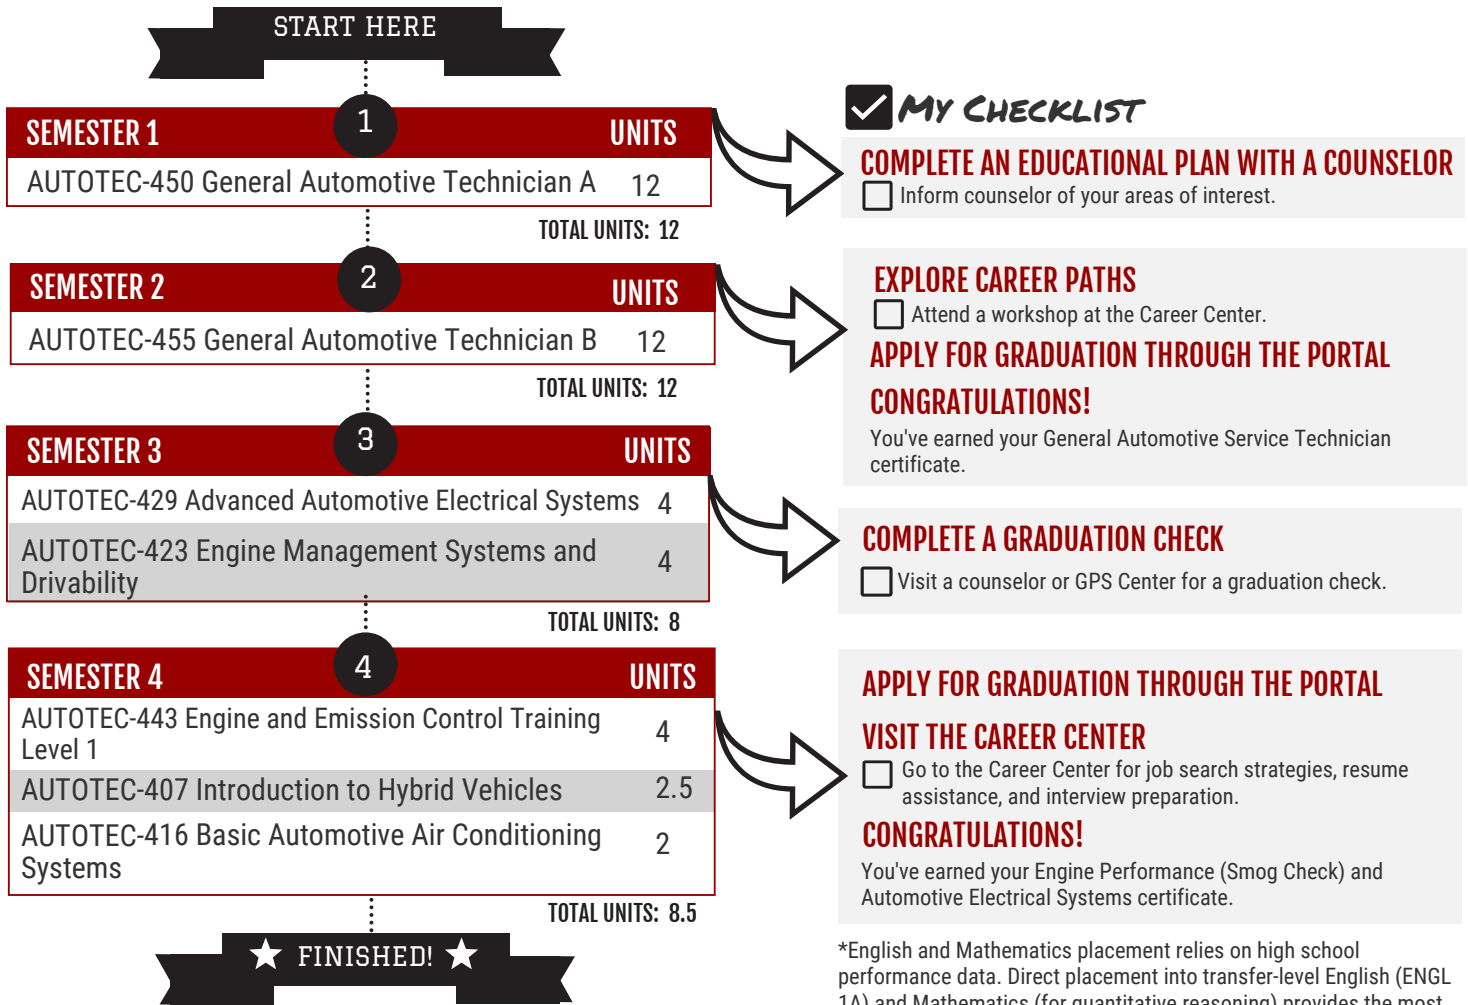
START HERE

| SEMESTER 1 | UNITS |
|---|---|
| AUTOTEC-450 General Automotive Technician A | 12 |

TOTAL UNITS: 12

| SEMESTER 2 | UNITS |
|---|---|
| AUTOTEC-455 General Automotive Technician B | 12 |

TOTAL UNITS: 12

| SEMESTER 3 | UNITS |
|---|---|
| AUTOTEC-429 Advanced Automotive Electrical Systems | 4 |
| AUTOTEC-423 Engine Management Systems and Drivability | 4 |

TOTAL UNITS: 8

| SEMESTER 4 | UNITS |
|---|---|
| AUTOTEC-443 Engine and Emission Control Training Level 1 | 4 |
| AUTOTEC-407 Introduction to Hybrid Vehicles | 2.5 |
| AUTOTEC-416 Basic Automotive Air Conditioning Systems | 2 |

TOTAL UNITS: 8.5

★ FINISHED! ★

My Checklist

COMPLETE AN EDUCATIONAL PLAN WITH A COUNSELOR
Inform counselor of your areas of interest.

EXPLORE CAREER PATHS
Attend a workshop at the Career Center.

APPLY FOR GRADUATION THROUGH THE PORTAL

CONGRATULATIONS!
You've earned your General Automotive Service Technician certificate.

COMPLETE A GRADUATION CHECK
Visit a counselor or GPS Center for a graduation check.

APPLY FOR GRADUATION THROUGH THE PORTAL

VISIT THE CAREER CENTER
Go to the Career Center for job search strategies, resume assistance, and interview preparation.

CONGRATULATIONS!
You've earned your Engine Performance (Smog Check) and Automotive Electrical Systems certificate.

*English and Mathematics placement relies on high school performance data. Direct placement into transfer-level English (ENGL 1A) and Mathematics (for quantitative reasoning) provides the most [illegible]